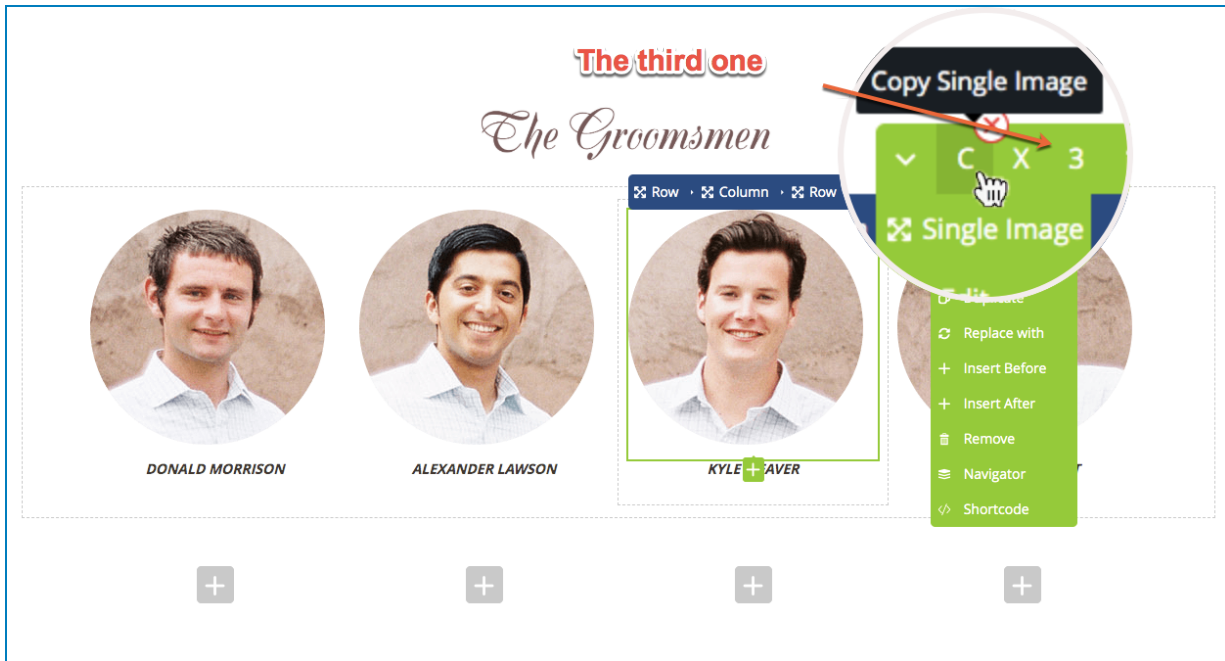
The third one

Copy Single Image

C X 3

Single Image

The Groomsmen

Row Column Row

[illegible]

Replace with

Insert Before

Insert After

Remove

Navigator

Shortcode

DONALD MORRISON

ALEXANDER LAWSON

KYLE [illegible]AVER

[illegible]T